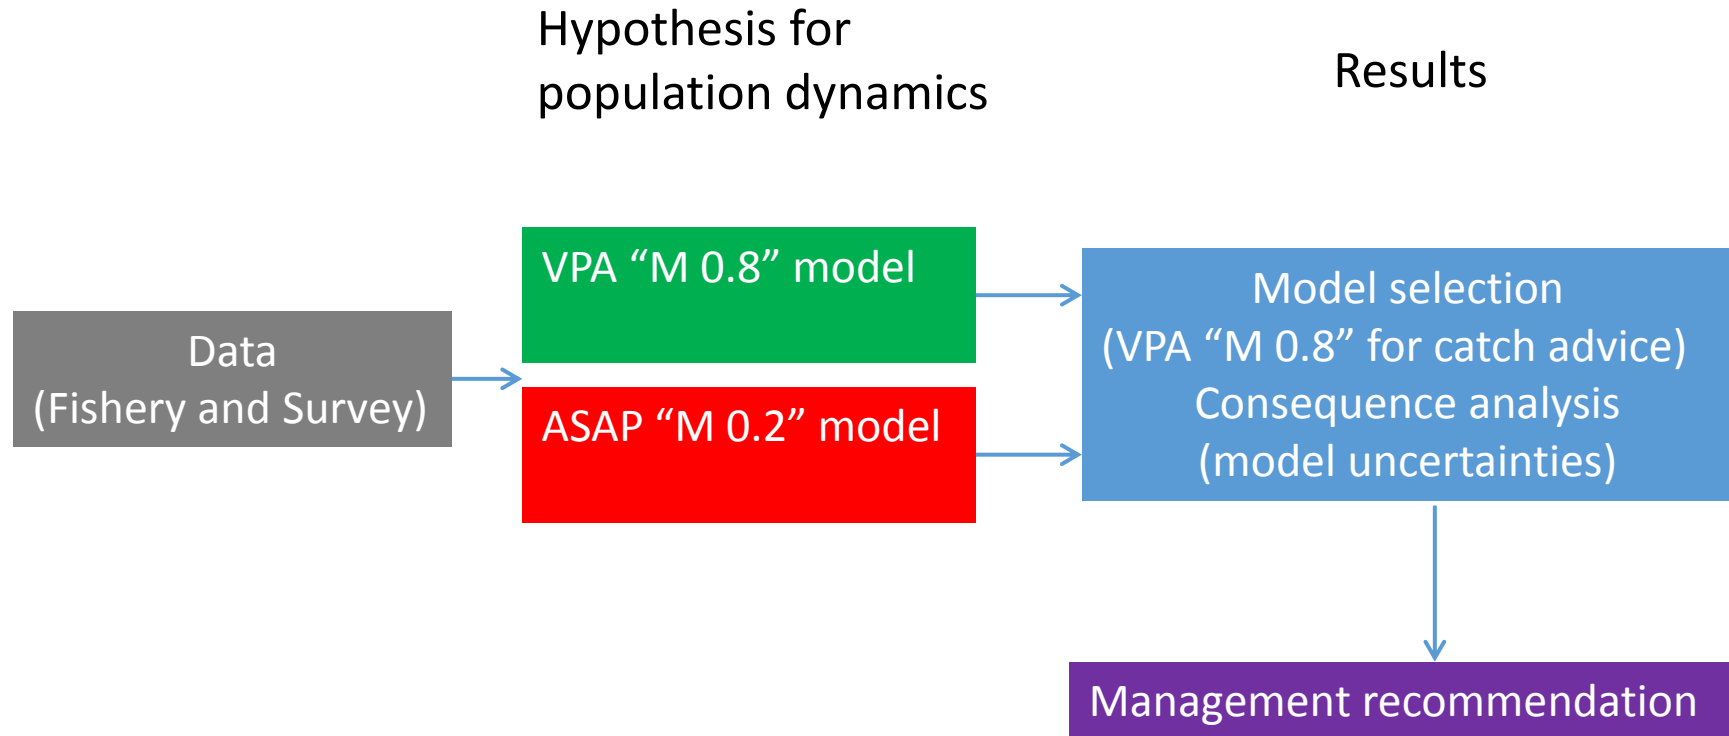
Hypothesis for population dynamics

Results

Data
(Fishery and Survey)

VPA “M 0.8” model

ASAP “M 0.2” model

Model selection
(VPA “M 0.8” for catch advice)
Consequence analysis
(model uncertainties)

Management recommendation